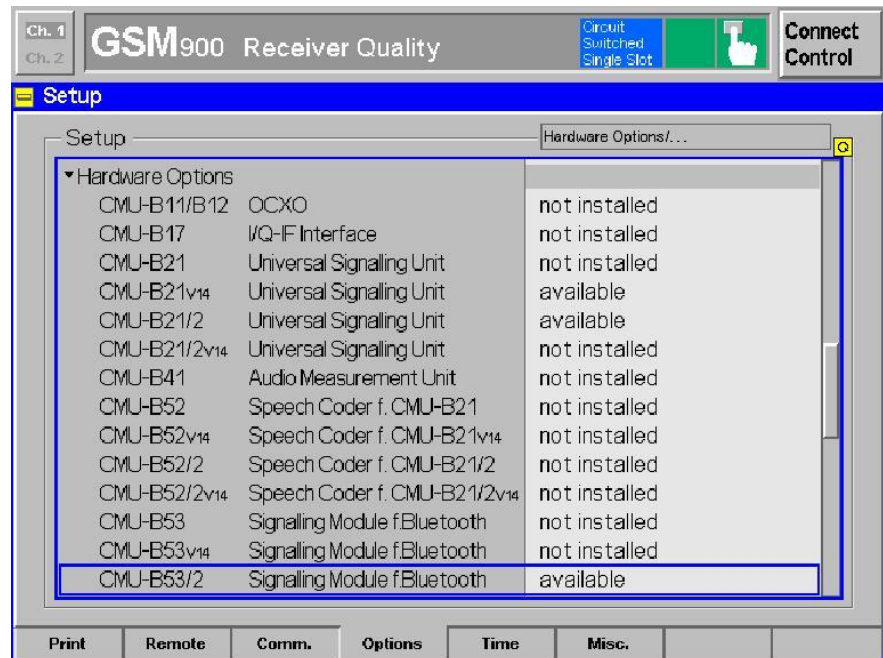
Ch. 1
Ch. 2
GSM900 Receiver Quality
Circuit Switched Single Slot
Connect Control

Setup

Setup
Hardware Options/...

▾Hardware Options

| | | |
|---|---|---|
| CMU-B11/B12 | OCXO | not installed |
| CMU-B17 | I/Q-IF Interface | not installed |
| CMU-B21 | Universal Signaling Unit | not installed |
| CMU-B21v14 | Universal Signaling Unit | available |
| CMU-B21/2 | Universal Signaling Unit | available |
| CMU-B21/2v14 | Universal Signaling Unit | not installed |
| CMU-B41 | Audio Measurement Unit | not installed |
| CMU-B52 | Speech Coder f. CMU-B21 | not installed |
| CMU-B52v14 | Speech Coder f. CMU-B21v14 | not installed |
| CMU-B52/2 | Speech Coder f. CMU-B21/2 | not installed |
| CMU-B52/2v14 | Speech Coder f. CMU-B21/2v14 | not installed |
| CMU-B53 | Signaling Module f.Bluetooth | not installed |
| CMU-B53v14 | Signaling Module f.Bluetooth | not installed |
| CMU-B53/2 | Signaling Module f.Bluetooth | available |

Print | Remote | Comm. | Options | Time | Misc.